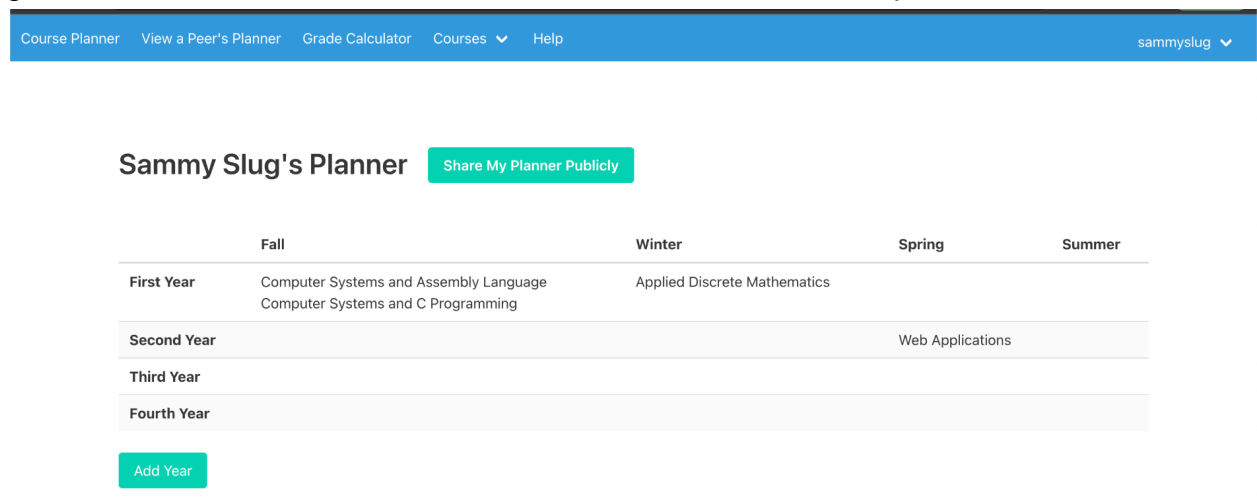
Course Planner View a Peer's Planner Grade Calculator Courses Help sammyslug

Sammy Slug's Planner

Share My Planner Publicly

| | Fall | Winter | Spring | Summer |
|---|---|---|---|---|
| First Year | Computer Systems and Assembly Language<br>Computer Systems and C Programming | Applied Discrete Mathematics | | |
| Second Year | | | Web Applications | |
| Third Year | | | | |
| Fourth Year | | | | |

Add Year